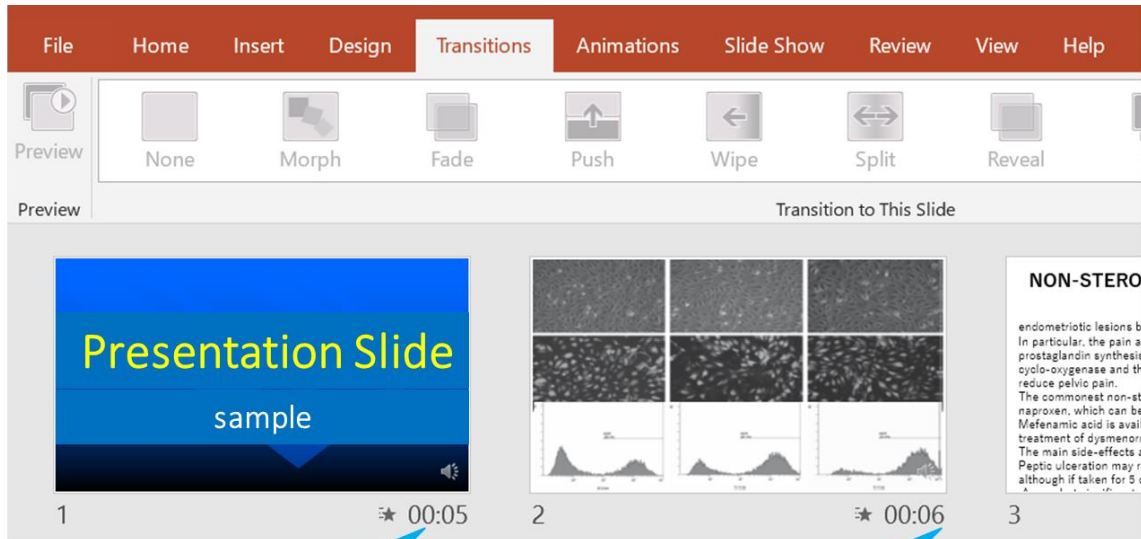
File Home Insert Design Transitions Animations Slide Show Review View Help

Preview

None Morph Fade Push Wipe Split Reveal

Preview

Transition to This Slide

Presentation Slide

sample

1 00:05

2 00:06

NON-STERO

endometriotic lesions b
In particular, the pain a
prostaglandin synthesis
cyclo-oxygenase and th
reduce pelvic pain.
The commonest non-st
naproxen, which can be
Mefenamic acid is avail
treatment of dysmenor
The main side-effects a
Peptic ulceration may r
although if taken for 5

3